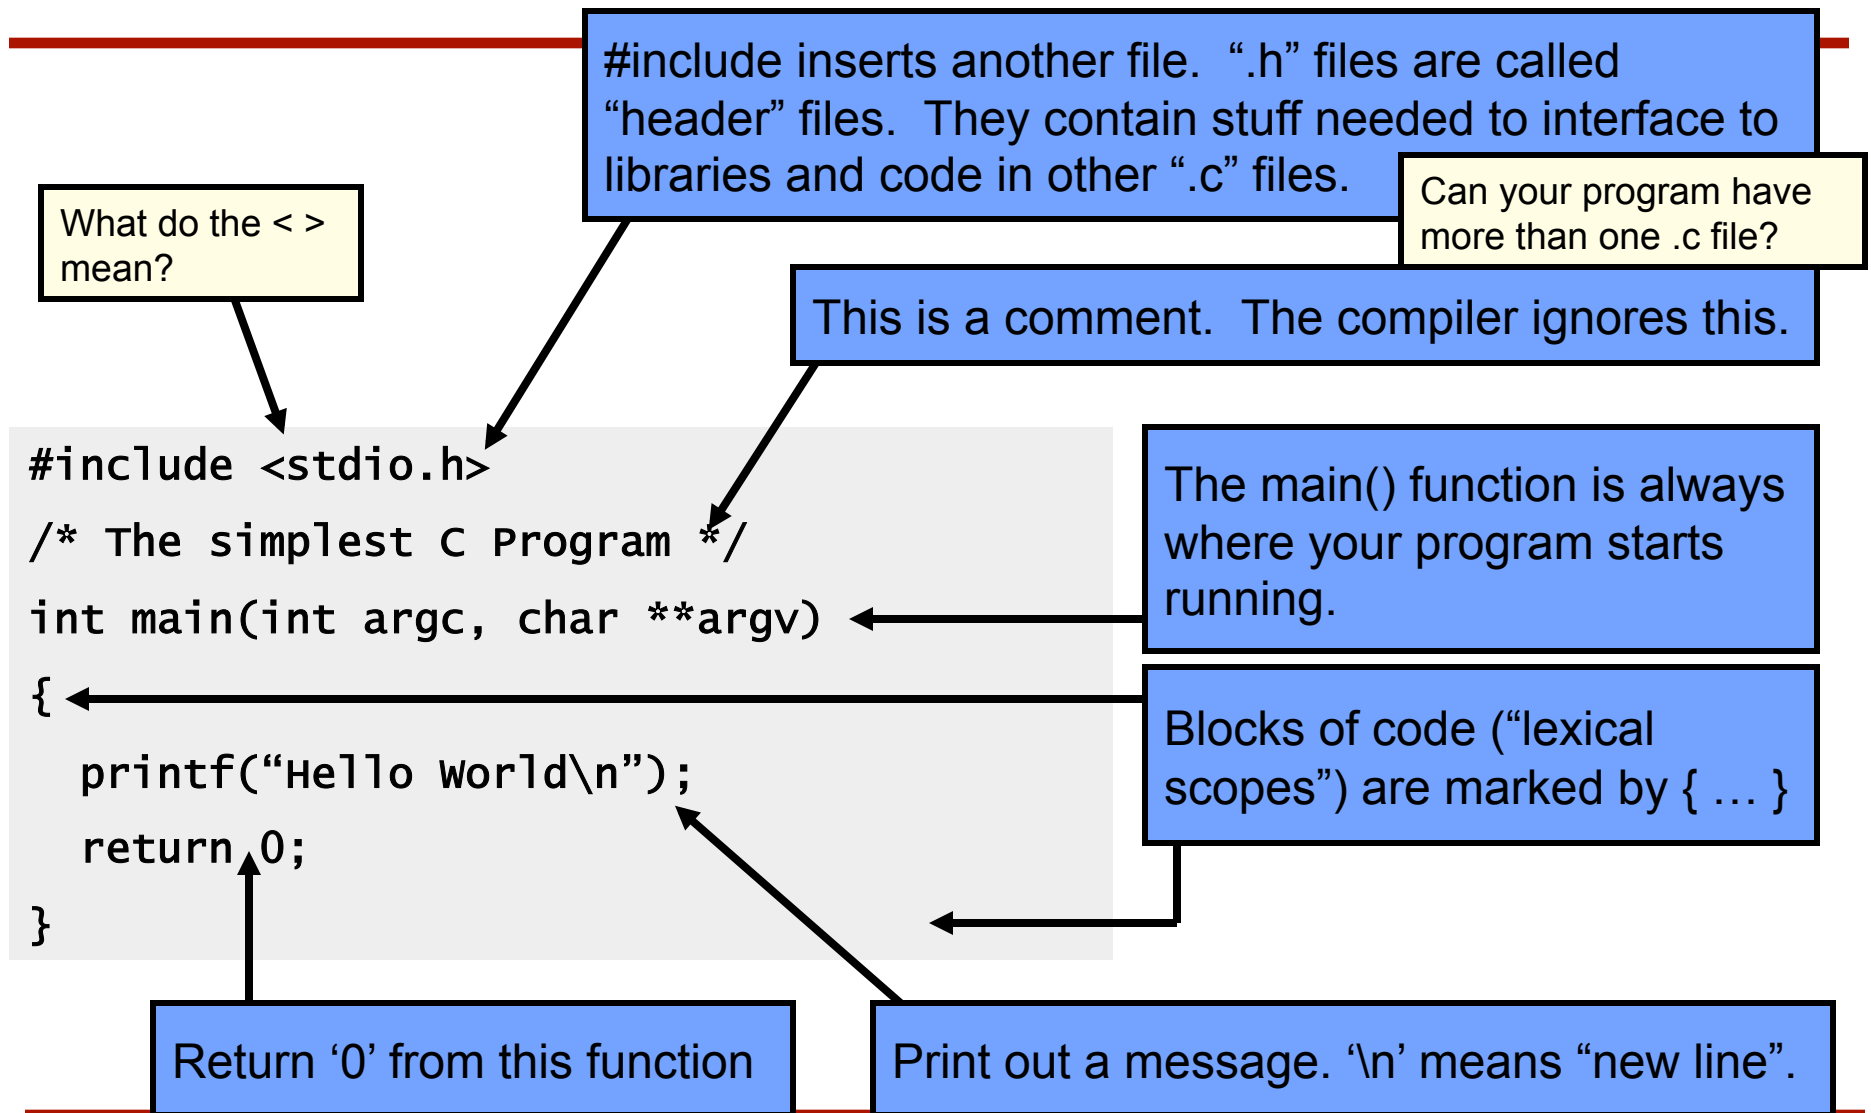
#include inserts another file. “.h” files are called “header” files. They contain stuff needed to interface to libraries and code in other “.c” files.

What do the < > mean?

Can your program have more than one .c file?

This is a comment. The compiler ignores this.

#include <stdio.h>
/* The simplest C Program */
int main(int argc, char **argv)
{
printf(“Hello World\n”);
return 0;
}

The main() function is always where your program starts running.

Blocks of code (“lexical scopes”) are marked by { … }

Return ‘0’ from this function

Print out a message. ‘\n’ means “new line”.